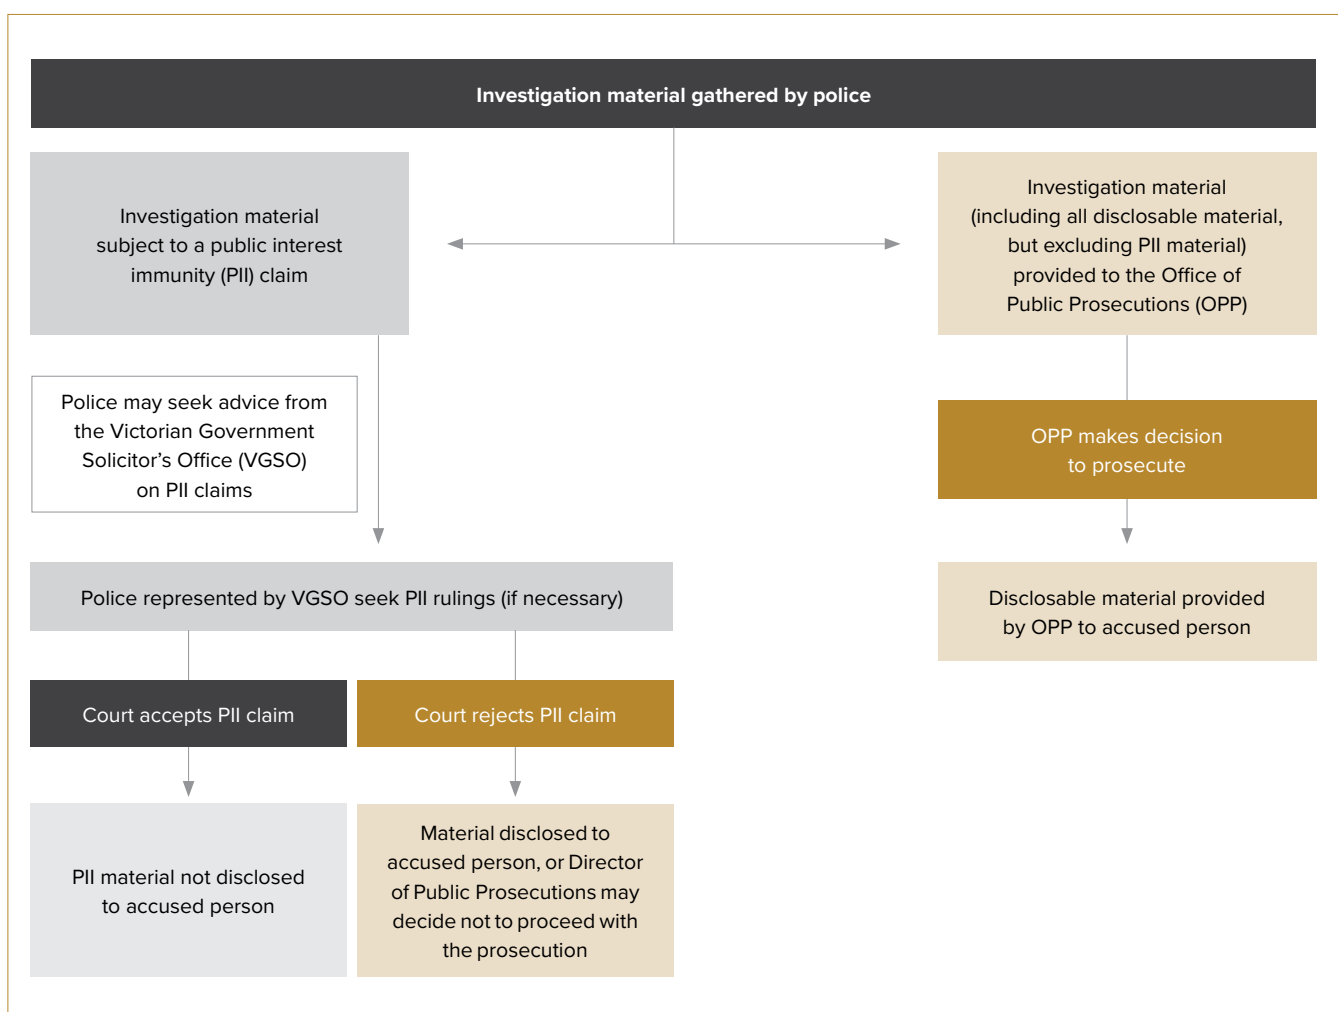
Investigation material gathered by police

Investigation material subject to a public interest immunity (PII) claim

Police may seek advice from the Victorian Government Solicitor's Office (VGSO) on PII claims

Police represented by VGSO seek PII rulings (if necessary)

Court accepts PII claim

Court rejects PII claim

PII material not disclosed to accused person

Material disclosed to accused person, or Director of Public Prosecutions may decide not to proceed with the prosecution

Investigation material (including all disclosable material, but excluding PII material) provided to the Office of Public Prosecutions (OPP)

OPP makes decision to prosecute

Disclosable material provided by OPP to accused person